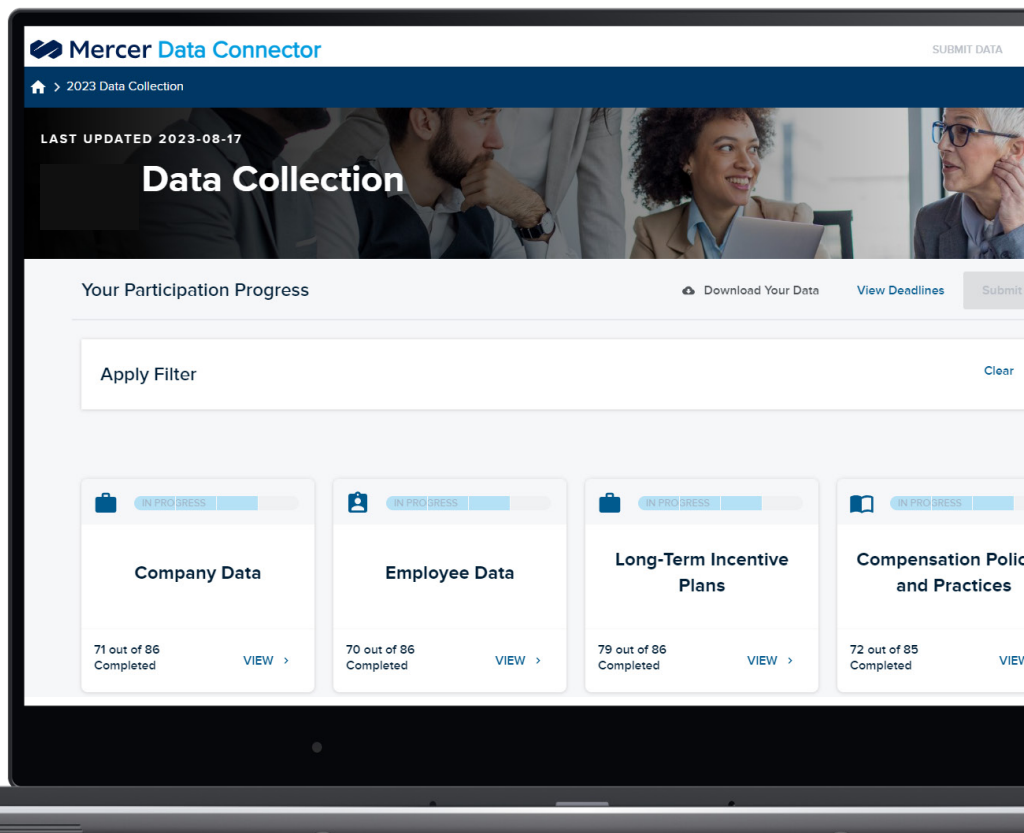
Mercer Data Connector

SUBMIT DATA

> 2023 Data Collection

LAST UPDATED 2023-08-17

Data Collection

Your Participation Progress

Download Your Data

View Deadlines

Submi

Apply Filter

Clear

IN PROGRESS

Company Data

71 out of 86 Completed

VIEW >

IN PROGRESS

Employee Data

70 out of 86 Completed

VIEW >

IN PROGRESS

Long-Term Incentive Plans

79 out of 86 Completed

VIEW >

IN PROGRESS

Compensation Polic and Practices

72 out of 85 Completed

VIEW